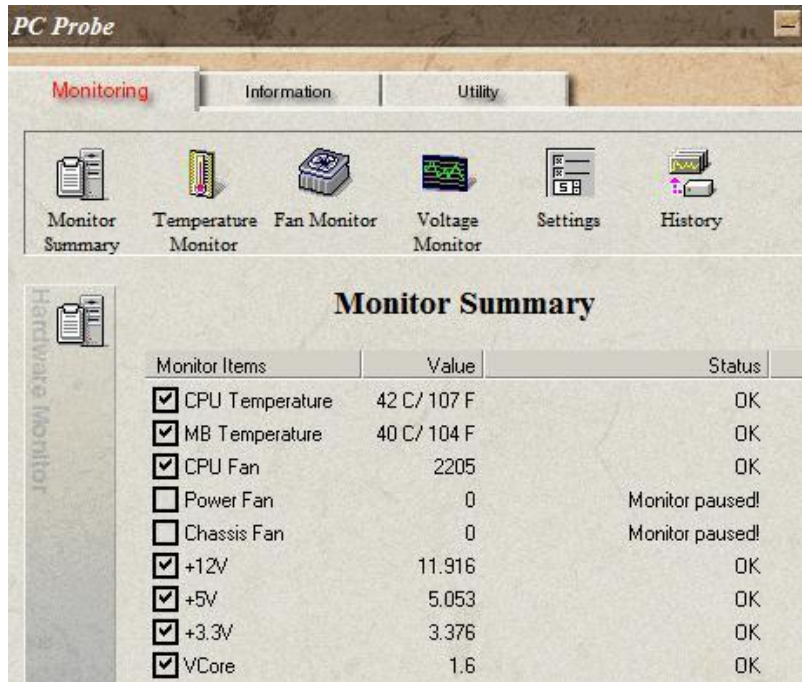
PC Probe

Monitoring | Information | Utility

Monitor Summary
Temperature Monitor
Fan Monitor
Voltage Monitor
Settings
History

Hardware Monitor

Monitor Summary

| Monitor Items | Value | Status |
|---|---|---|
| CPU Temperature | 42 C/ 107 F | OK |
| MB Temperature | 40 C/ 104 F | OK |
| CPU Fan | 2205 | OK |
| Power Fan | 0 | Monitor paused! |
| Chassis Fan | 0 | Monitor paused! |
| +12V | 11.916 | OK |
| +5V | 5.053 | OK |
| +3.3V | 3.376 | OK |
| VCore | 1.6 | OK |